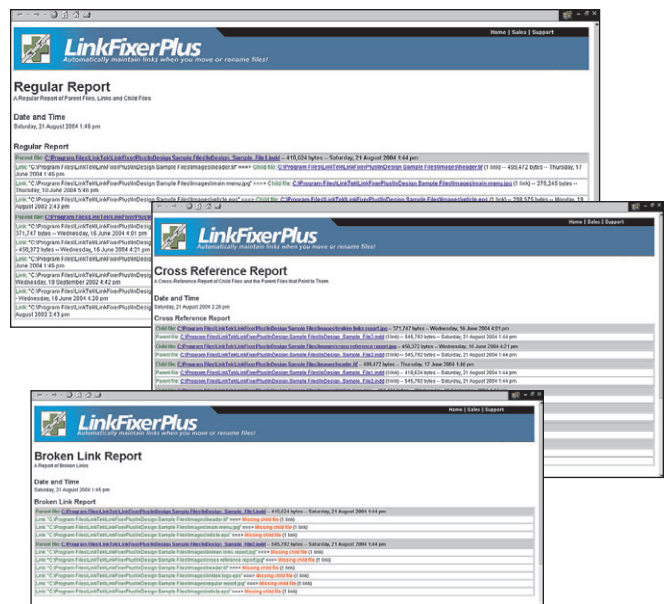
Home | Sales | Support

LinkFixerPlus
Automatically maintain links when you move or rename files!

Regular Report
A Regular Report of Parent Files, Links and Child Files

Date and Time
Saturday, 21 August 2004 1:49 pm

Regular Report

Parent file: C:\Program Files\LinkTek\LinkFixerPlus\InDesign Sample Files\InDesign_Sample_File1.indd -- 410,624 bytes -- Saturday, 21 August 2004 1:44 pm

Link: "C:\Program Files\LinkTek\LinkFixerPlus\InDesign Sample Files\images\header.tif" ===> Child file: C:\Program Files\LinkTek\LinkFixerPlus\InDesign Sample Files\images\header.tif (1 link) -- 490,472 bytes -- Thursday, 17 June 2004 1:46 pm

Link: "C:\Program Files\LinkTek\LinkFixerPlus\InDesign Sample Files\images\main menu.jpg" ===> Child file: C:\Program Files\LinkTek\LinkFixerPlus\InDesign Sample Files\images\main menu.jpg (1 link) -- 376,240 bytes -- Thursday, 10 June 2004 5:46 pm

Link: "C:\Program Files\LinkTek\LinkFixerPlus\InDesign Sample Files\images\vehicle.eps" ===> Child file: C:\Program Files\LinkTek\LinkFixerPlus\InDesign Sample Files\images\vehicle.eps (1 link) -- 288,575 bytes -- Monday, 19 August 2002 2:43 pm

Parent file: C:\Program Files\LinkTek\LinkFixerPlus\InDesign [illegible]

Link: "C:\Program Files\LinkTek\LinkFixerPlus\InDesign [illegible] 371,747 bytes -- Wednesday, 16 June 2004 4:01 pm

Link: "C:\Program Files\LinkTek\LinkFixerPlus\InDesign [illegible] -- 450,572 bytes -- Wednesday, 16 June 2004 4:21 pm

Link: "C:\Program Files\LinkTek\LinkFixerPlus\InDesign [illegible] June 2004 1:46 pm

Link: "C:\Program Files\LinkTek\LinkFixerPlus\InDesign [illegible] Wednesday, 18 September 2002 4:42 pm

Link: "C:\Program Files\LinkTek\LinkFixerPlus\InDesign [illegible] -- Wednesday, 16 June 2004 4:20 pm

Link: "C:\Program Files\LinkTek\LinkFixerPlus\InDesign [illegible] August 2002 3:43 pm

Home | Sales | Support

LinkFixerPlus
Automatically maintain links when you move or rename files!

Cross Reference Report
A Cross-Reference Report of Child Files and the Parent Files that Point to Them

Date and Time
Saturday, 21 August 2004 2:26 pm

Cross Reference Report

Child file: C:\Program Files\LinkTek\LinkFixerPlus\InDesign Sample Files\images\broken links report.jpg -- 371,747 bytes -- Wednesday, 16 June 2004 4:01 pm

Parent file: C:\Program Files\LinkTek\LinkFixerPlus\InDesign Sample Files\InDesign_Sample_File2.indd (1 link) -- 545,792 bytes -- Saturday, 21 August 2004 1:44 pm

Child file: C:\Program Files\LinkTek\LinkFixerPlus\InDesign Sample Files\images\cross reference report.jpg -- 450,572 bytes -- Wednesday, 16 June 2004 4:21 pm

Parent file: C:\Program Files\LinkTek\LinkFixerPlus\InDesign Sample Files\InDesign_Sample_File2.indd (1 link) -- 545,792 bytes -- Saturday, 21 August 2004 1:44 pm

Child file: C:\Program Files\LinkTek\LinkFixerPlus\InDesign Sample Files\images\header.tif -- 490,472 bytes -- Thursday, 17 June 2004 1:46 pm

Parent file: C:\Program Files\LinkTek\LinkFixerPlus\InDesign Sample Files\InDesign_Sample_File1.indd (1 link) -- 410,624 bytes -- Saturday, 21 August 2004 1:44 pm

Parent file: C:\Program Files\LinkTek\LinkFixerPlus\InDesign Sample Files\InDesign_Sample_File2.indd (1 link) -- 545,792 bytes -- Saturday, 21 August 2004 1:44 pm

Home | Sales | Support

LinkFixerPlus
Automatically maintain links when you move or rename files!

Broken Link Report
A Report of Broken Links

Date and Time
Saturday, 21 August 2004 1:45 pm

Broken Link Report

Parent file: C:\Program Files\LinkTek\LinkFixerPlus\InDesign Sample Files\InDesign_Sample_File1.indd -- 410,624 bytes -- Saturday, 21 August 2004 1:44 pm

Link: "C:\Program Files\LinkTek\LinkFixerPlus\InDesign Sample Files\images\header.tif" ===> Missing child file (1 link)

Link: "C:\Program Files\LinkTek\LinkFixerPlus\InDesign Sample Files\images\main menu.jpg" ===> Missing child file (1 link)

Link: "C:\Program Files\LinkTek\LinkFixerPlus\InDesign Sample Files\images\vehicle.eps" ===> Missing child file (1 link)

Parent file: C:\Program Files\LinkTek\LinkFixerPlus\InDesign Sample Files\InDesign_Sample_File2.indd -- 545,792 bytes -- Saturday, 21 August 2004 1:44 pm

Link: "C:\Program Files\LinkTek\LinkFixerPlus\InDesign Sample Files\images\broken links report.jpg" ===> Missing child file (1 link)

Link: "C:\Program Files\LinkTek\LinkFixerPlus\InDesign Sample Files\images\cross reference report.jpg" ===> Missing child file (1 link)

Link: "C:\Program Files\LinkTek\LinkFixerPlus\InDesign Sample Files\images\header.tif" ===> Missing child file (1 link)

Link: "C:\Program Files\LinkTek\LinkFixerPlus\InDesign Sample Files\images\linked logo.eps" ===> Missing child file (1 link)

Link: "C:\Program Files\LinkTek\LinkFixerPlus\InDesign Sample Files\images\regular report.jpg" ===> Missing child file (1 link)

Link: "C:\Program Files\LinkTek\LinkFixerPlus\InDesign Sample Files\images\vehicle.eps" ===> Missing child file (1 link)